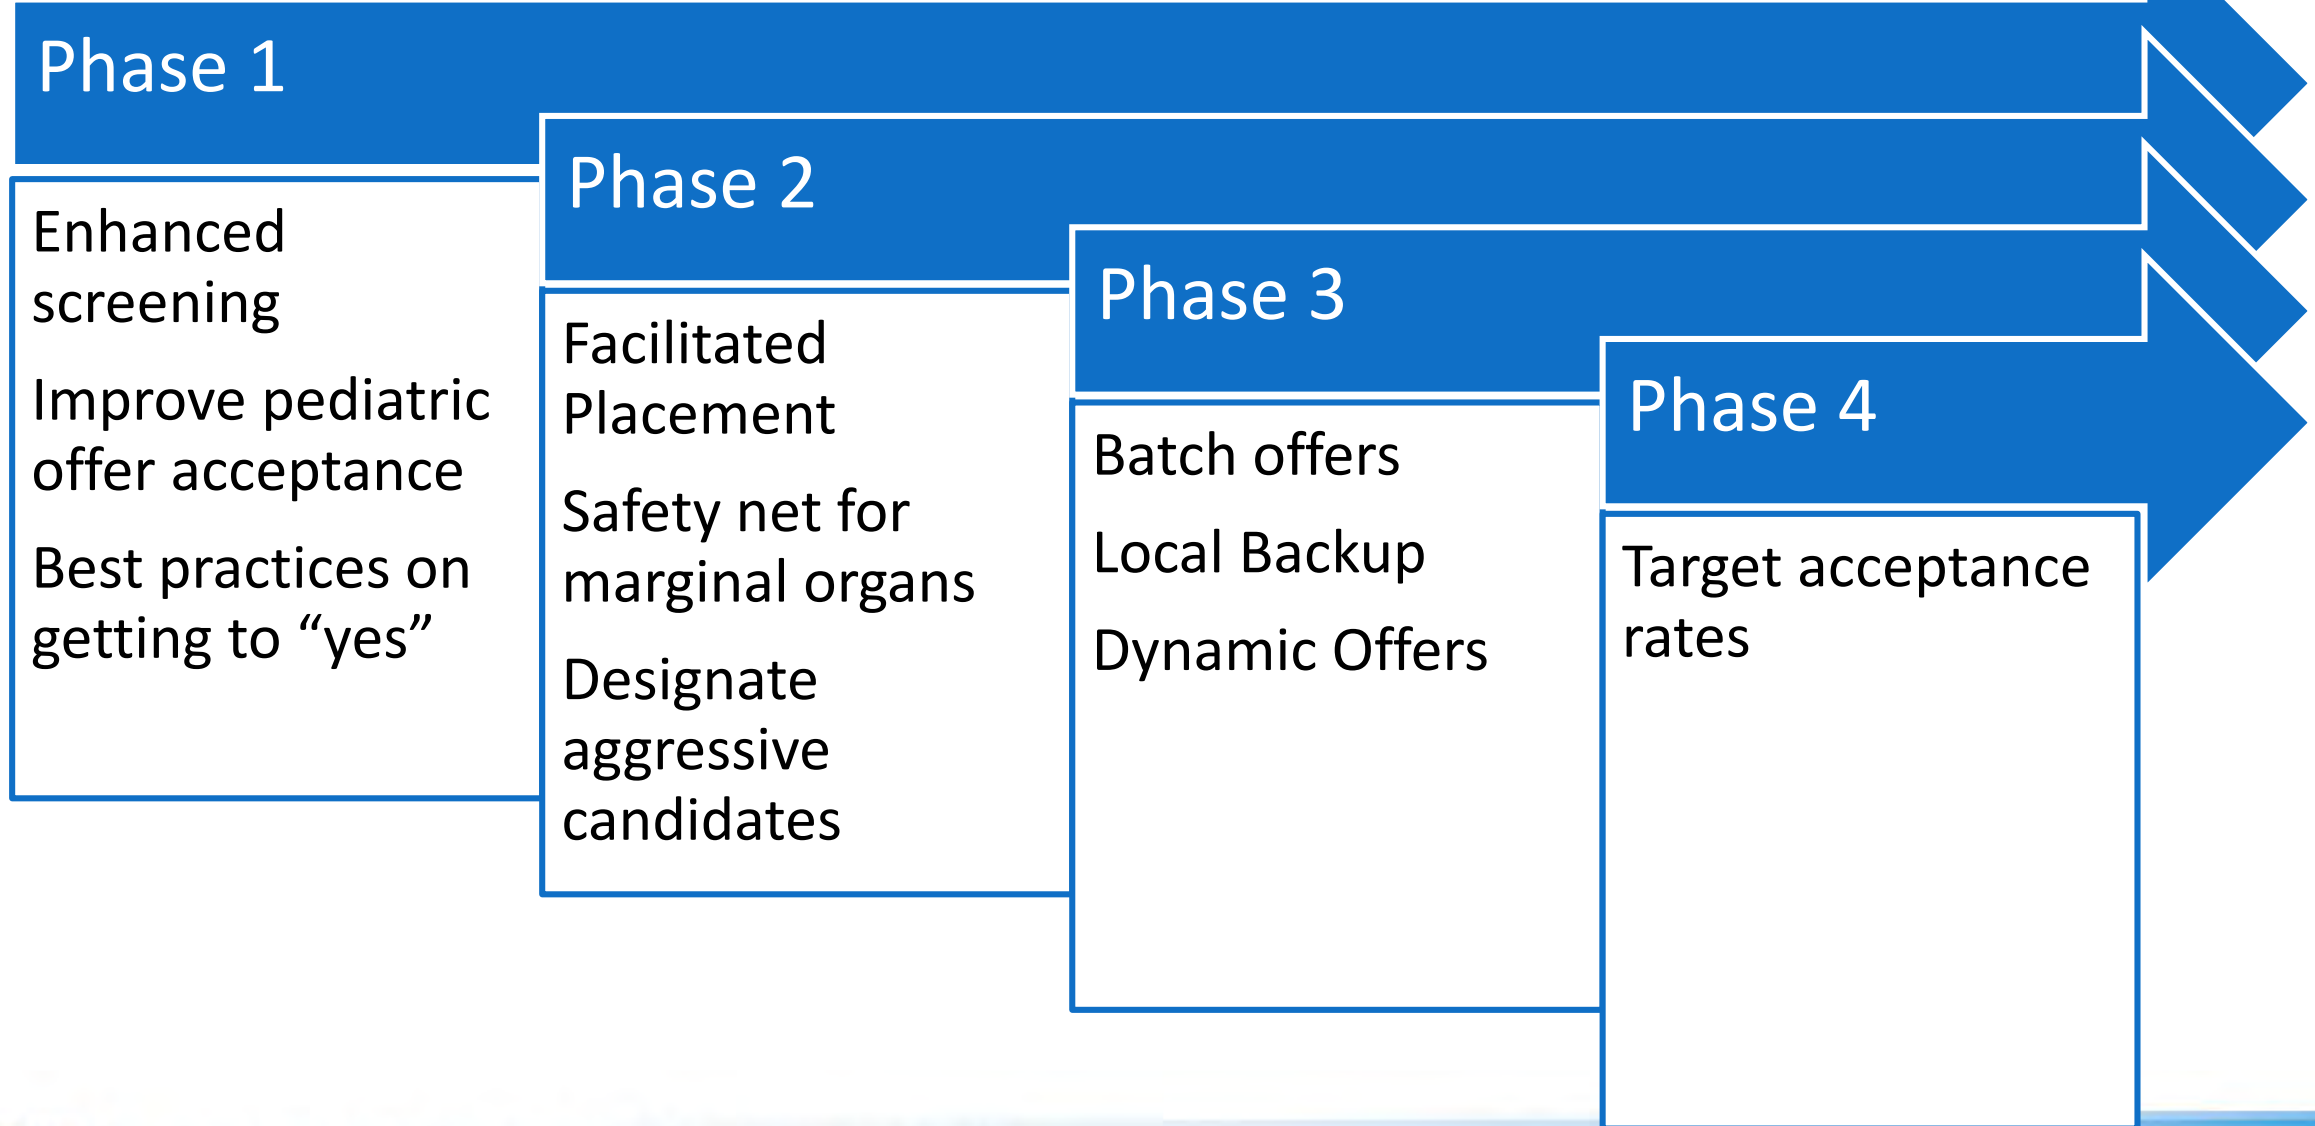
Phase 1

Enhanced screening

Improve pediatric offer acceptance

Best practices on getting to “yes”

Phase 2

Facilitated Placement

Safety net for marginal organs

Designate aggressive candidates

Phase 3

Batch offers

Local Backup

Dynamic Offers

Phase 4

Target acceptance rates